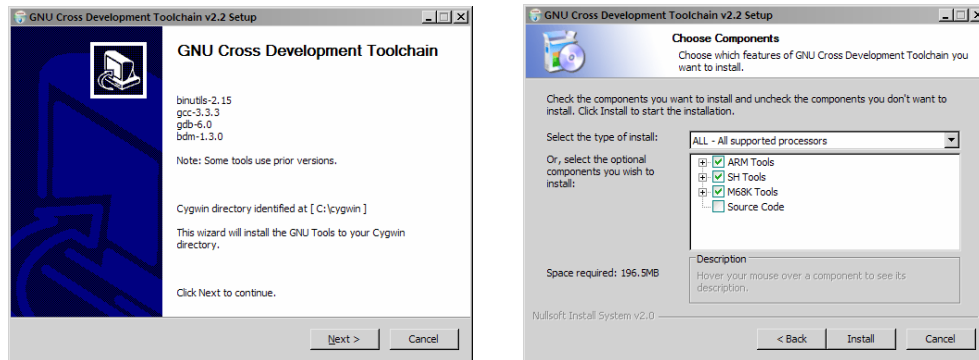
GNU Cross Development Toolchain v2.2 Setup

GNU Cross Development Toolchain

binutils-2.15
gcc-3.3.3
gdb-6.0
bdm-1.3.0

Note: Some tools use prior versions.

Cygwin directory identified at [ C:\cygwin ]

This wizard will install the GNU Tools to your Cygwin directory.

Click Next to continue.

Next >
Cancel

GNU Cross Development Toolchain v2.2 Setup

Choose Components

Choose which features of GNU Cross Development Toolchain you want to install.

Check the components you want to install and uncheck the components you don't want to install. Click Install to start the installation.

Select the type of install:
ALL - All supported processors

Or, select the optional components you wish to install:
ARM Tools
SH Tools
M68K Tools
Source Code

Description
Hover your mouse over a component to see its description.

Space required: 196.5MB

Nullsoft Install System v2.0

< Back
Install
Cancel